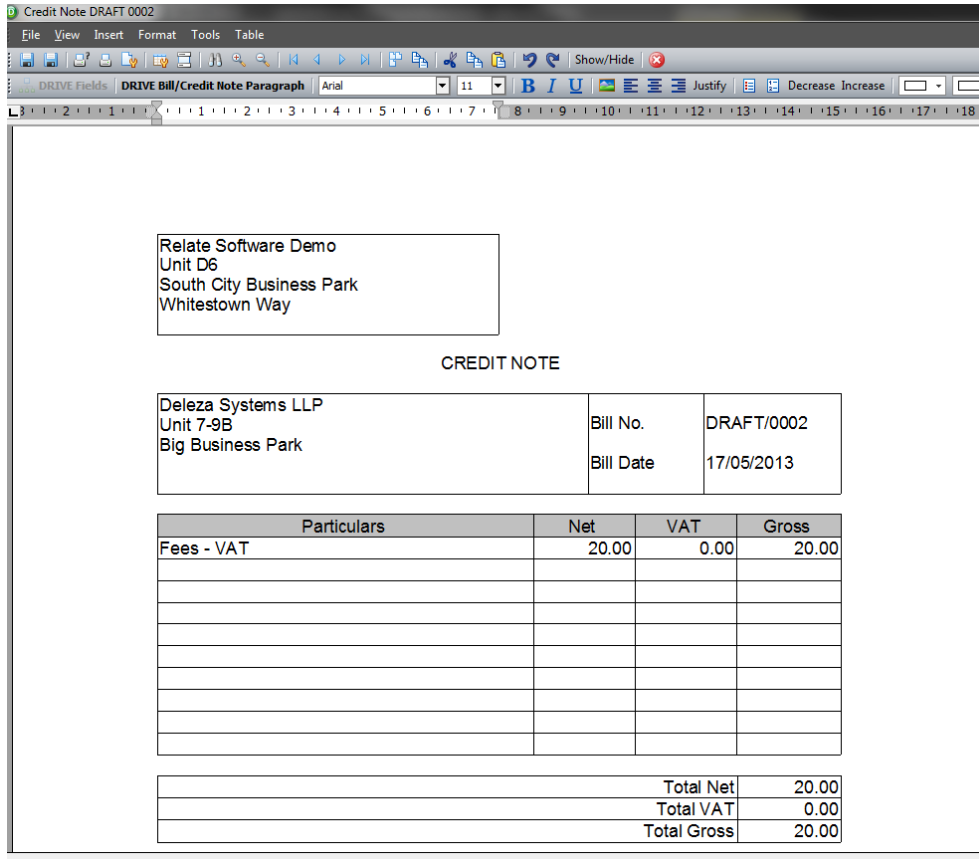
Credit Note DRAFT 0002

File View Insert Format Tools Table

Show/Hide

DRIVE Fields DRIVE Bill/Credit Note Paragraph Arial 11 B I U Justify Decrease Increase

3 2 1 1 2 3 4 5 6 7 8 9 10 11 12 13 14 15 16 17 18

Relate Software Demo
Unit D6
South City Business Park
Whitestown Way

CREDIT NOTE

| Deleza Systems LLP<br>Unit 7-9B<br>Big Business Park | Bill No.<br>Bill Date | DRAFT/0002<br>17/05/2013 |
|---|---|---|

| Particulars | Net | VAT | Gross |
|---|---|---|---|
| Fees - VAT | 20.00 | 0.00 | 20.00 |
| | | | |
| | | | |
| | | | |
| | | | |
| | | | |
| | | | |
| | | | |
| | | | |

| | | |
|---|---|---|
| | Total Net | 20.00 |
| | Total VAT | 0.00 |
| | Total Gross | 20.00 |